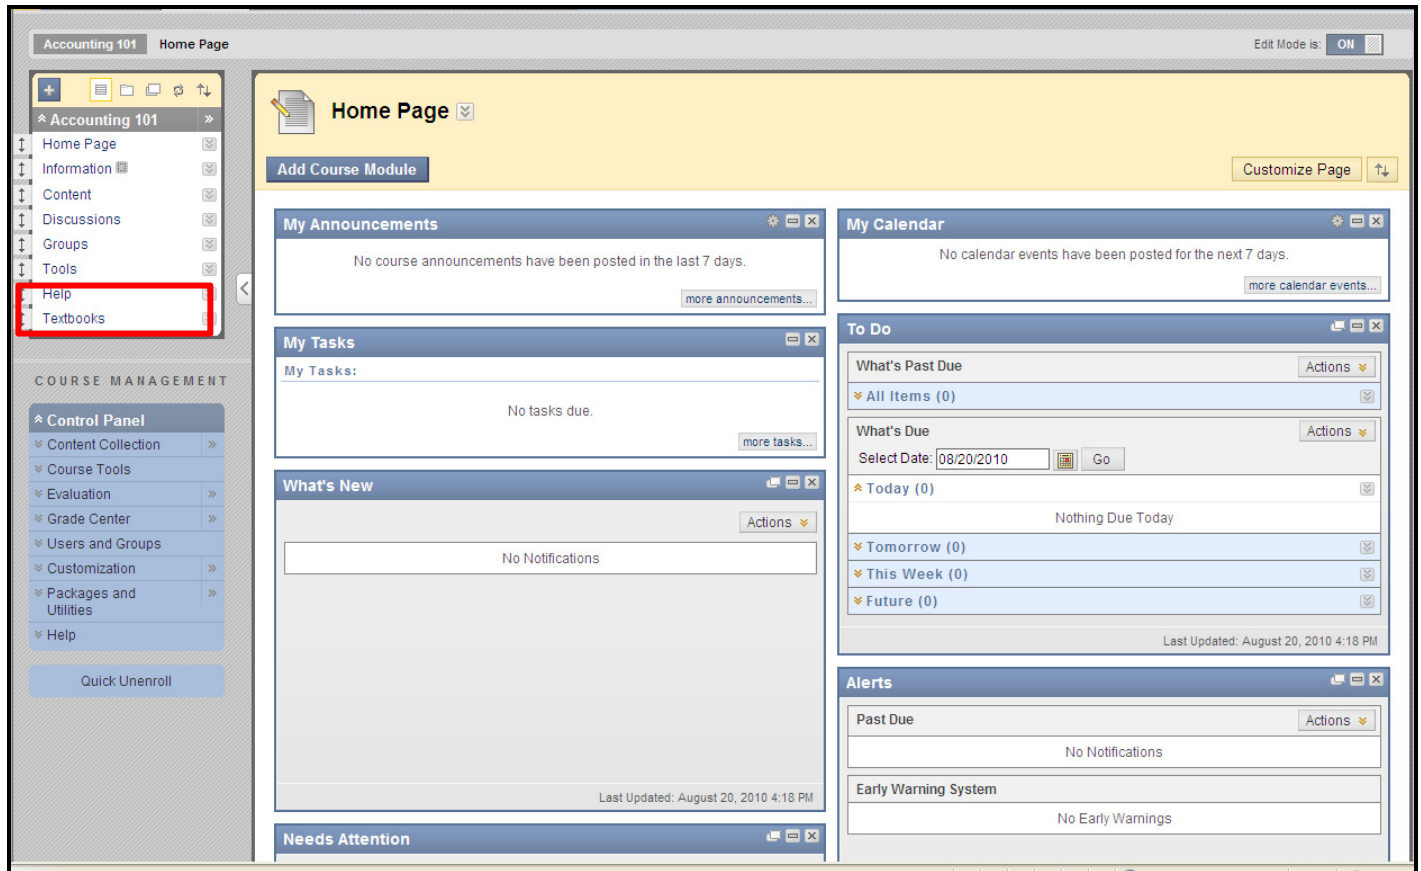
Accounting 101 Home Page

Edit Mode is: ON

Accounting 101
Home Page
Information
Content
Discussions
Groups
Tools
Help
Textbooks

COURSE MANAGEMENT

Control Panel
Content Collection
Course Tools
Evaluation
Grade Center
Users and Groups
Customization
Packages and Utilities
Help

Quick Unenroll

Home Page

Add Course Module

Customize Page

My Announcements

No course announcements have been posted in the last 7 days.

more announcements...

My Tasks

My Tasks:

No tasks due.

more tasks...

What's New

Actions

No Notifications

Last Updated: August 20, 2010 4:18 PM

Needs Attention

My Calendar

No calendar events have been posted for the next 7 days.

more calendar events...

To Do

What's Past Due

Actions

All Items (0)

What's Due

Actions

Select Date: 08/20/2010 Go

Today (0)

Nothing Due Today

Tomorrow (0)

This Week (0)

Future (0)

Last Updated: August 20, 2010 4:18 PM

Alerts

Past Due

Actions

No Notifications

Early Warning System

No Early Warnings